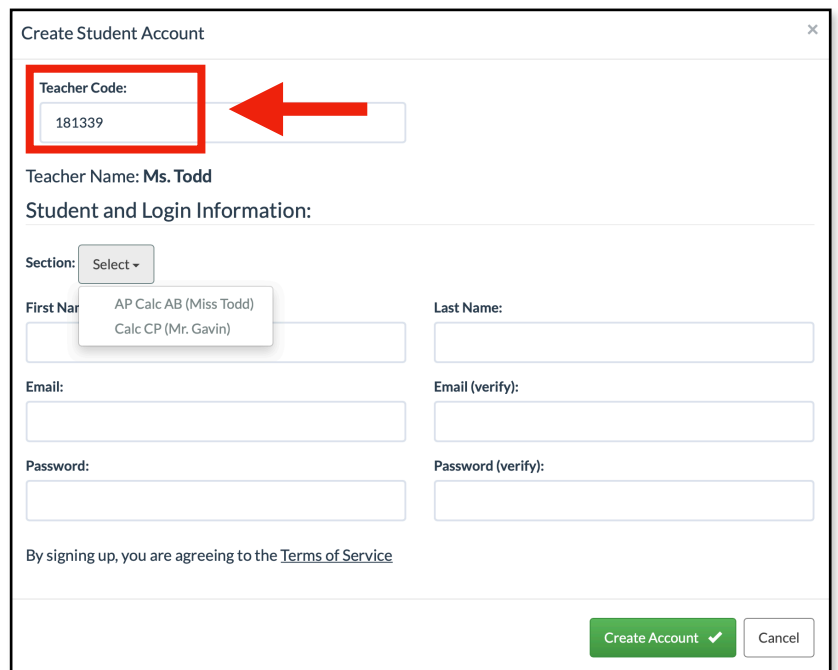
Create Student Account

×

Teacher Code:

181339

Teacher Name: Ms. Todd

Student and Login Information:

Section: Select ▾

AP Calc AB (Miss Todd)

Calc CP (Mr. Gavin)

First Nar

Last Name:

Email:

Email (verify):

Password:

Password (verify):

By signing up, you are agreeing to the Terms of Service

Create Account ✔

Cancel